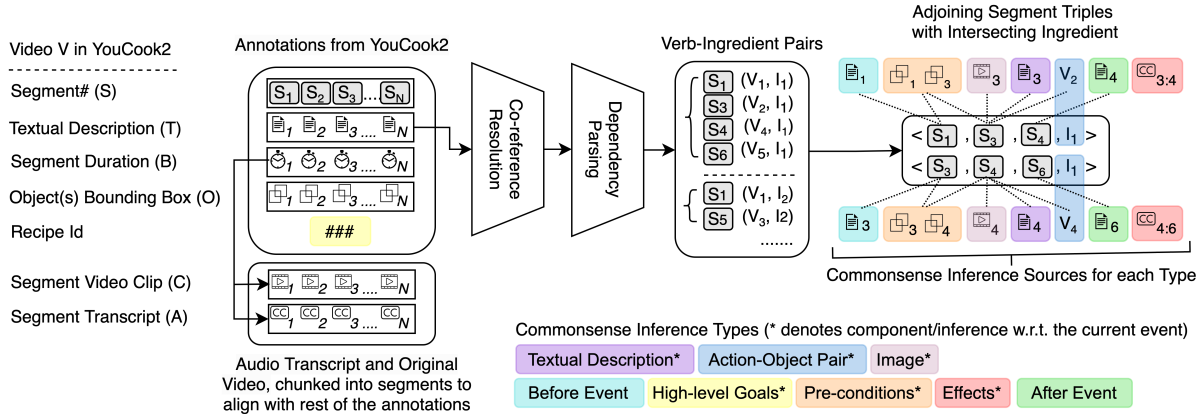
Video V in YouCook2

Segment# (S)

Textual Description (T)

Segment Duration (B)

Object(s) Bounding Box (O)

Recipe Id

Segment Video Clip (C)

Segment Transcript (A)

Annotations from YouCook2

$S_1$ $S_2$ $S_3$ .... $S_N$

$_1$ $_2$ $_3$ .... $_N$

$_1$ $_2$ $_3$ .... $_N$

$_1$ $_2$ $_3$ .... $_N$

###

$_1$ $_2$ $_3$ .... $_N$

$_1$ $_2$ $_3$ .... $_N$

Audio Transcript and Original Video, chunked into segments to align with rest of the annotations

Co-reference Resolution

Dependency Parsing

Verb-Ingredient Pairs

$S_1$ $(V_1, I_1)$
$S_3$ $(V_2, I_1)$
$S_4$ $(V_4, I_1)$
$S_6$ $(V_5, I_1)$

$S_1$ $(V_1, I_2)$
$S_5$ $(V_3, I2)$
.......

Adjoining Segment Triples with Intersecting Ingredient

$_1$ $_1$ $_3$ $_3$ $_3$ $V_2$ $_4$ $_{3:4}$

< $S_1$ , $S_3$ , $S_4$ , $I_1$ >

< $S_3$ , $S_4$ , $S_6$ , $I_1$ >

$_3$ $_3$ $_4$ $_4$ $_4$ $V_4$ $_6$ $_{4:6}$

Commonsense Inference Sources for each Type

Commonsense Inference Types (* denotes component/inference w.r.t. the current event)

Textual Description* Action-Object Pair* Image*

Before Event High-level Goals* Pre-conditions* Effects* After Event